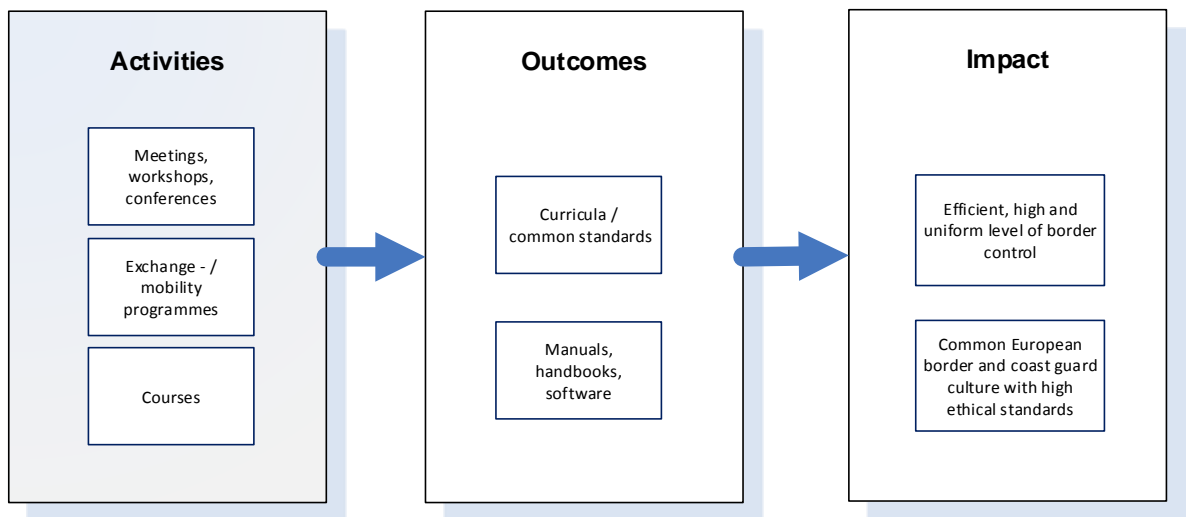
Activities

Meetings, workshops, conferences

Exchange - / mobility programmes

Courses

Outcomes

Curricula / common standards

Manuals, handbooks, software

Impact

Efficient, high and uniform level of border control

Common European border and coast guard culture with high ethical standards